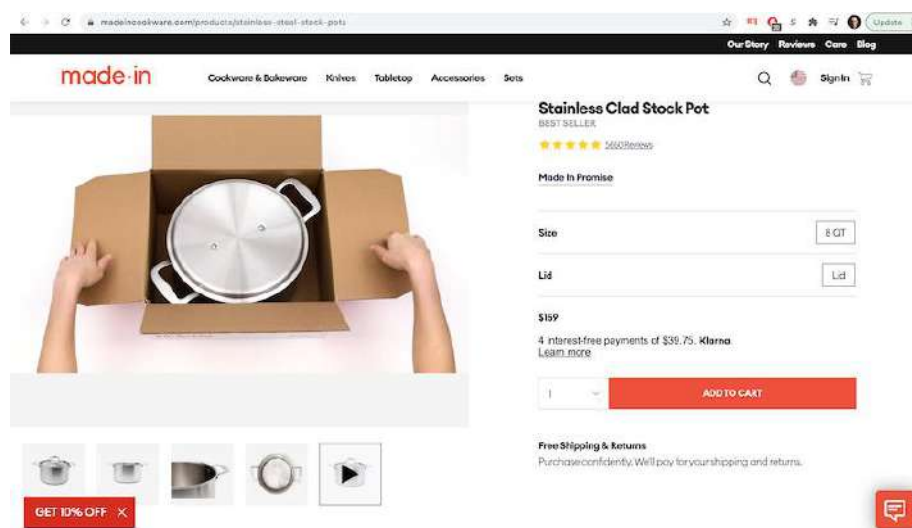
madeincookware.com/products/stainless-steel-stock-pots

Update

Our Story Reviews Care Blog

made·in

Cookware & Bakeware Knives Tabletop Accessories Sets

Sign In

Stainless Clad Stock Pot
BEST SELLER
5660 Reviews

Made In Promise

Size 8 QT

Lid Lid

$159

4 interest-free payments of $39.75. Klarna
Learn more

1

ADD TO CART

Free Shipping & Returns
Purchase confidently. We'll pay for your shipping and returns.

GET 10% OFF ×